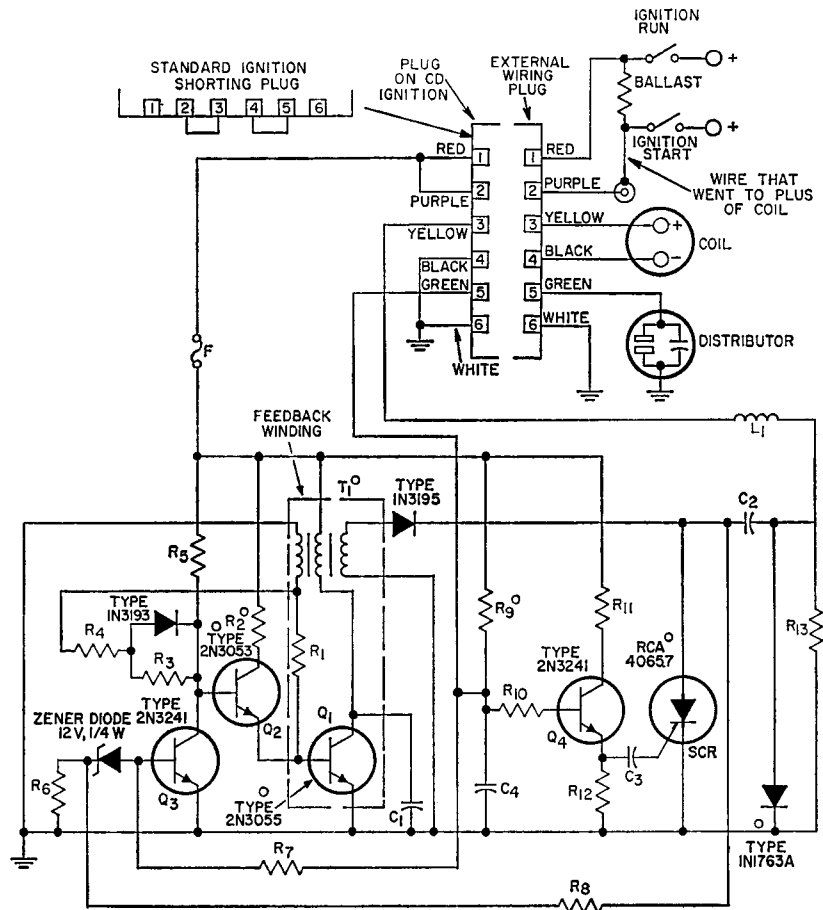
STANDARD IGNITION SHORTING PLUG

1 2 3 4 5 6

PLUG ON CD IGNITION

EXTERNAL WIRING PLUG

IGNITION RUN

BALLAST

IGNITION START

WIRE THAT WENT TO PLUS OF COIL

RED 1
PURPLE 2
YELLOW 3
BLACK 4
GREEN 5
6
WHITE

1 RED
2 PURPLE
3 YELLOW
4 BLACK
5 GREEN
6 WHITE

COIL

DISTRIBUTOR

F

FEEDBACK WINDING

$T_1$

TYPE 1N3195

$L_1$

$C_2$

$R_5$

$R_9$

$R_{11}$

$R_{13}$

TYPE 1N3193

$R_2$

TYPE 2N3053

$R_4$

$R_3$

$R_1$

TYPE 2N3241

RCA 40657

$R_{10}$

$Q_4$

TYPE 2N3241

ZENER DIODE 12 V, 1/4 W

$Q_2$

$Q_1$

$C_3$

SCR

$R_6$

$Q_3$

TYPE 2N3055

$C_1$

$C_4$

$R_{12}$

TYPE 1N1763A

$R_7$

$R_8$